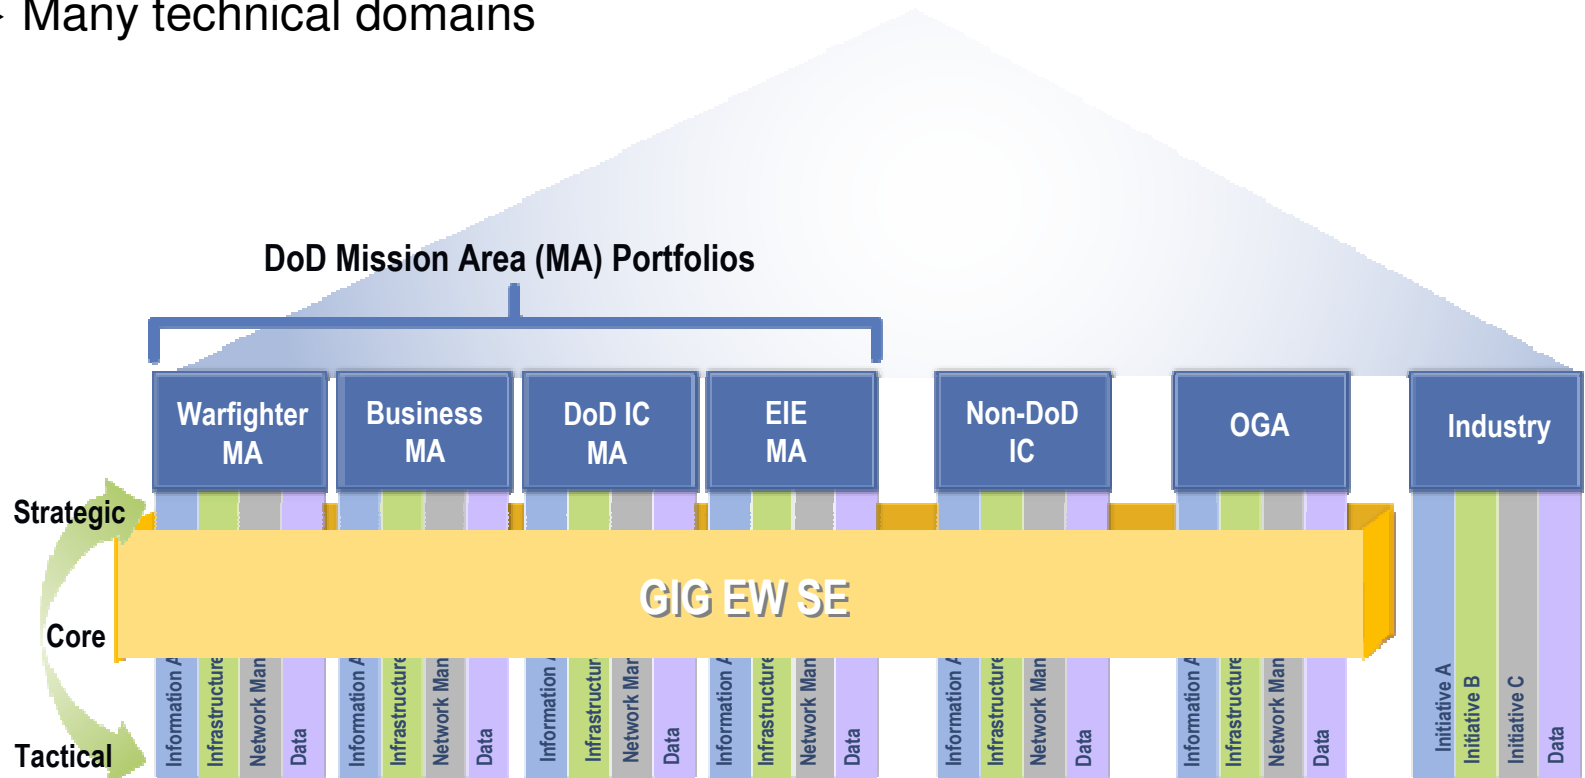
Many technical domains

DoD Mission Area (MA) Portfolios

Warfighter MA

Business MA

DoD IC MA

EIE MA

Non-DoD IC

OGA

Industry

Strategic

Core

Tactical

GIG EW SE

Information A
Infrastructure
Network Man
Data

Information A
Infrastructure
Network Man
Data

Information
Infrastructur
Network Man
Data

Information A
Infrastructure
Network Man
Data

Information A
Infrastructure
Network Man
Data

Information A
Infrastructure
Network Man
Data

Initiative A
Initiative B
Initiative C
Data